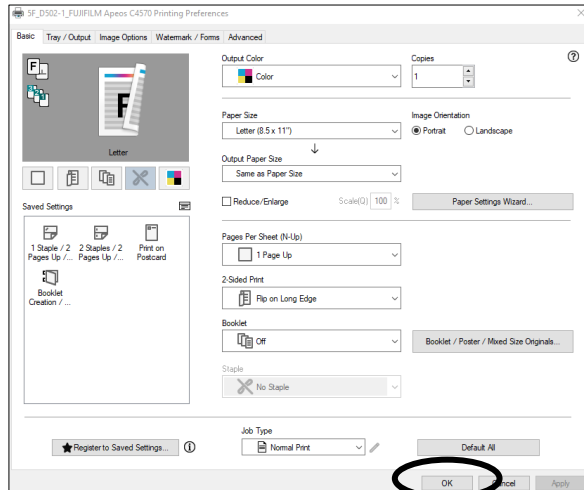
5F_D502-1_FUJIFILM Apeos C4570 Printing Preferences

Basic | Tray / Output | Image Options | Watermark / Forms | Advanced

F

F

Letter

Saved Settings

1 Staple / 2 Pages Up / ...

2 Staples / 2 Pages Up / ...

Print on Postcard

Booklet Creation / ...

Output Color
Color

Copies
1

Paper Size
Letter (8.5 x 11")

Image Orientation
Portrait
Landscape

Output Paper Size
Same as Paper Size

Reduce/Enlarge
Scale(Q) 100 %

Paper Settings Wizard...

Pages Per Sheet (N-Up)
1 Page Up

2-Sided Print
Flip on Long Edge

Booklet
Off

Booklet / Poster / Mixed Size Originals...

Staple
No Staple

Job Type
Normal Print

Register to Saved Settings...

Default All

OK
Cancel
Apply